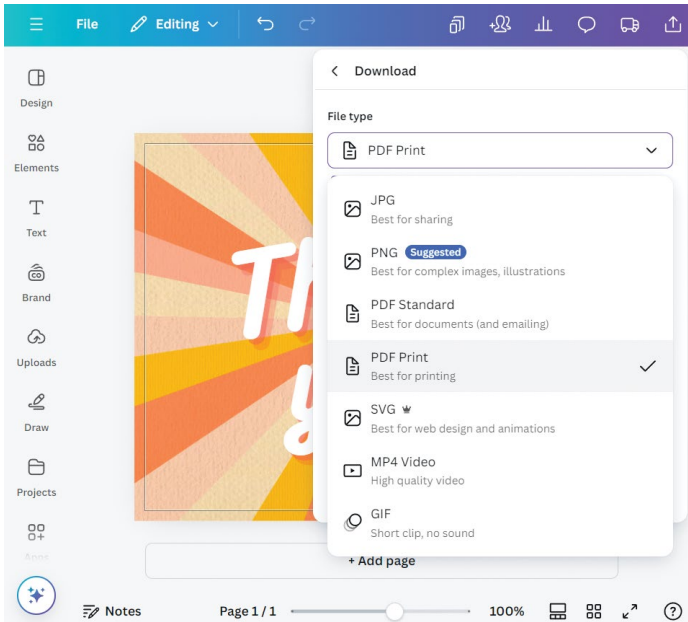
File Editing

Design
Elements
Text
Brand
Uploads
Draw
Projects
Apps

Download

File type

PDF Print

JPG
Best for sharing

PNG Suggested
Best for complex images, illustrations

PDF Standard
Best for documents (and emailing)

PDF Print
Best for printing

SVG
Best for web design and animations

MP4 Video
High quality video

GIF
Short clip, no sound

+ Add page

Notes Page 1 / 1 100% ?